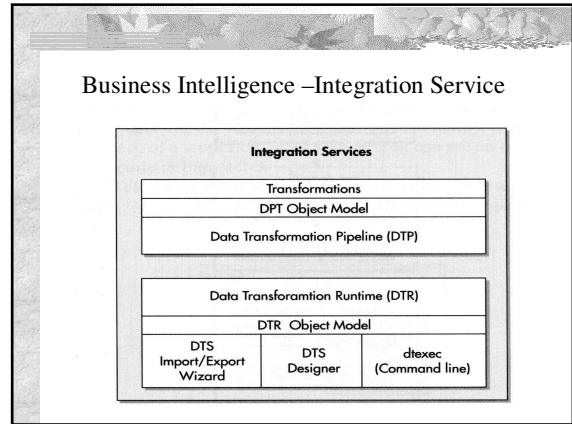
Business Intelligence –Integration Service

Integration Services

Transformations

DPT Object Model

Data Transformation Pipeline (DTP)

Data Transforamtion Runtime (DTR)

DTR Object Model

DTS Import/Export Wizard

DTS Designer

dtexec (Command line)